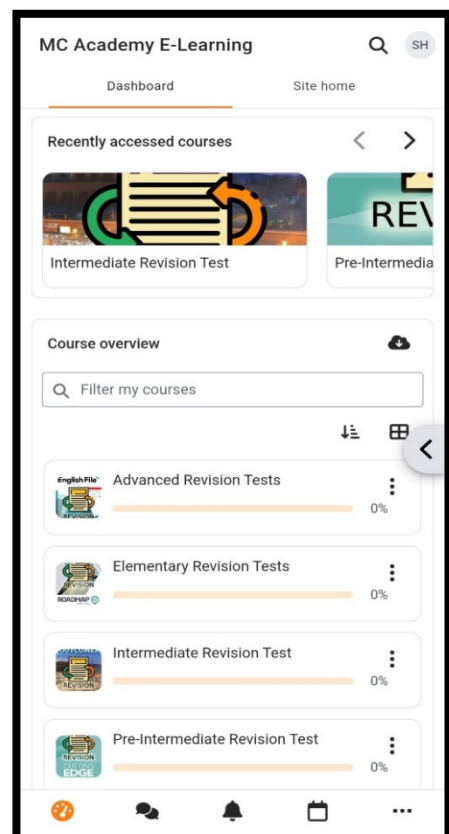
MC Academy E-Learning

SH

Dashboard

Site home

Recently accessed courses

Intermediate Revision Test

REV

Pre-Intermedia

Course overview

Filter my courses

English File

Advanced Revision Tests

0%

REVISION

ROADMAP

Elementary Revision Tests

0%

REVISION

Intermediate Revision Test

0%

REVISION

EDGE

Pre-Intermediate Revision Test

0%